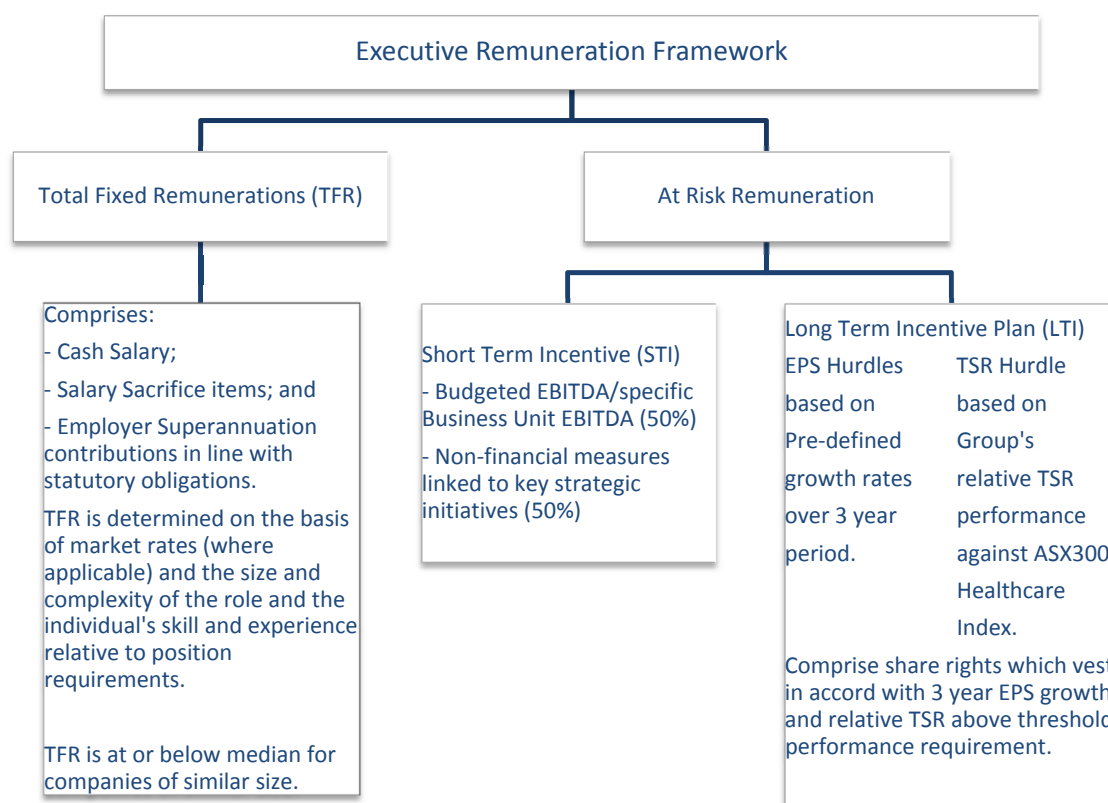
Executive Remuneration Framework

Total Fixed Remunerations (TFR)

At Risk Remuneration

Comprises:

- Cash Salary;

- Salary Sacrifice items; and

- Employer Superannuation contributions in line with statutory obligations.

TFR is determined on the basis of market rates (where applicable) and the size and complexity of the role and the individual's skill and experience relative to position requirements.

TFR is at or below median for companies of similar size.

Short Term Incentive (STI)

- Budgeted EBITDA/specific Business Unit EBITDA (50%)

- Non-financial measures linked to key strategic initiatives (50%)

Long Term Incentive Plan (LTI)

EPS Hurdles based on Pre-defined growth rates over 3 year period.

TSR Hurdle based on Group's relative TSR performance against ASX300 Healthcare Index.

Comprise share rights which vest in accord with 3 year EPS growth and relative TSR above threshold performance requirement.